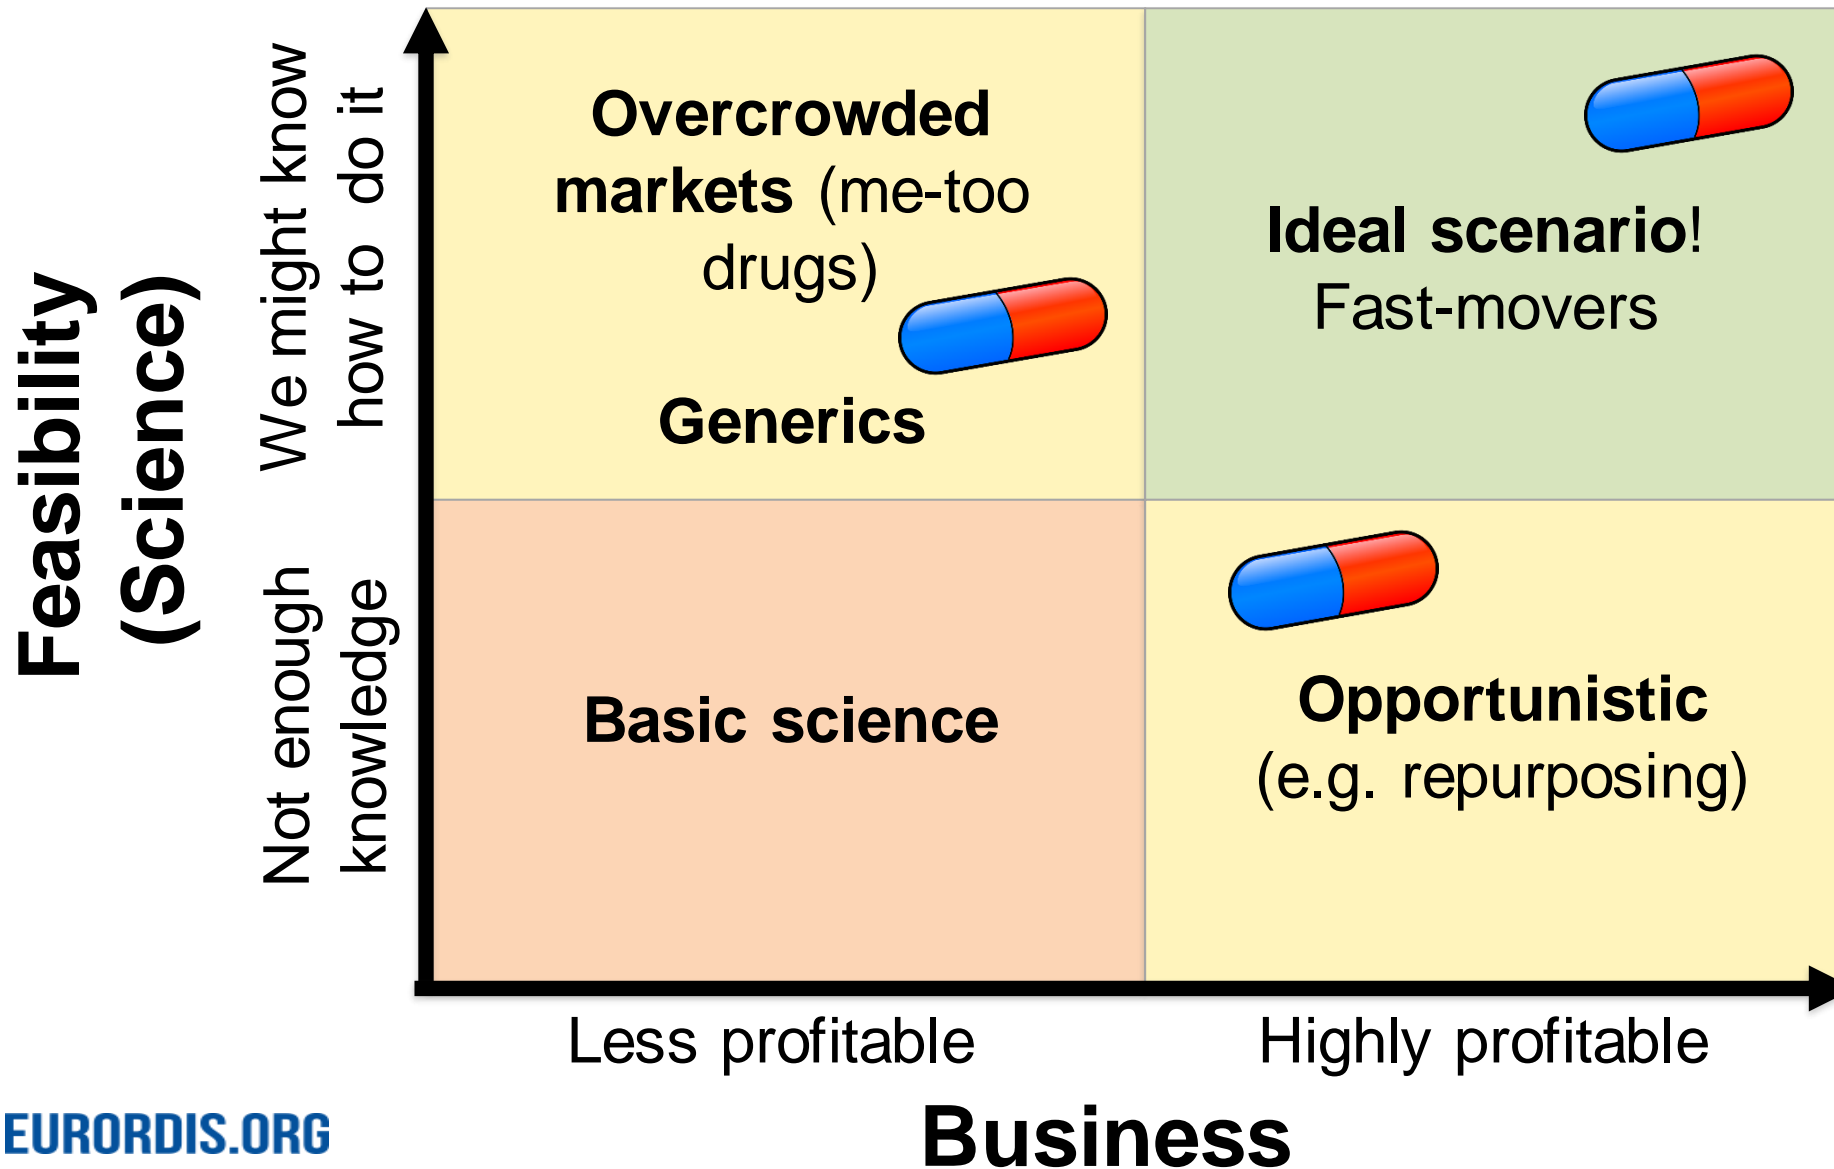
Feasibility (Science)

We might know how to do it

Not enough knowledge

Overcrowded markets (me-too drugs)

Generics

Ideal scenario! Fast-movers

Basic science

Opportunistic (e.g. repurposing)

Less profitable

Highly profitable

Business

EURORDIS.ORG